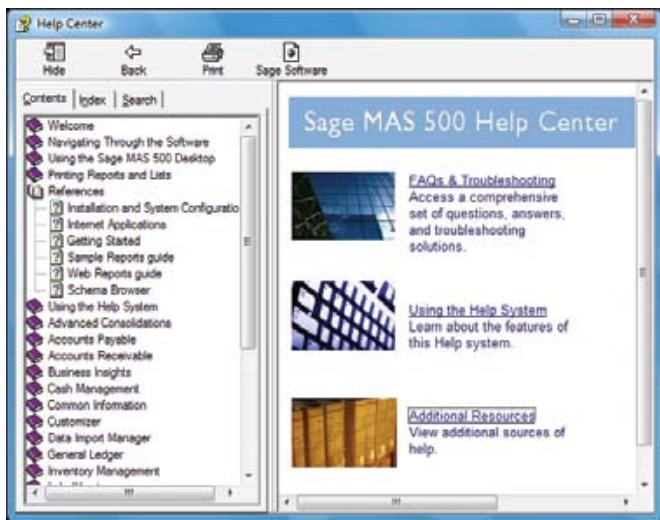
Help Center

Hide Back Print Sage Software

Contents | Index | Search

Welcome
Navigating Through the Software
Using the Sage MAS 500 Desktop
Printing Reports and Lists
References
Installation and System Configuratio
Internet Applications
Getting Started
Sample Reports guide
Web Reports guide
Schema Browser
Using the Help System
Advanced Consolidations
Accounts Payable
Accounts Receivable
Business Insights
Cash Management
Common Information
Customizer
Data Import Manager
General Ledger
Inventory Management

Sage MAS 500 Help Center

FAQs & Troubleshooting
Access a comprehensive set of questions, answers, and troubleshooting solutions.

Using the Help System
Learn about the features of this Help system.

Additional Resources
View additional sources of help.